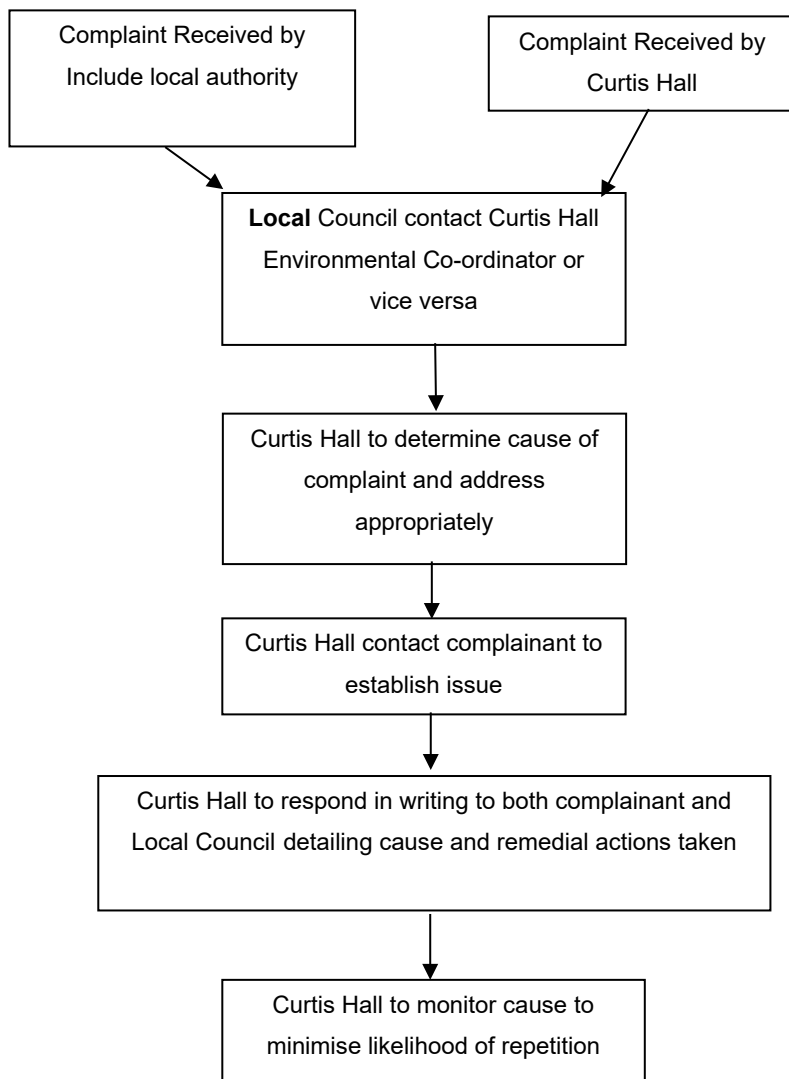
Complaint Received by Include local authority

Complaint Received by Curtis Hall

**Local** Council contact Curtis Hall Environmental Co-ordinator or vice versa

Curtis Hall to determine cause of complaint and address appropriately

Curtis Hall contact complainant to establish issue

Curtis Hall to respond in writing to both complainant and Local Council detailing cause and remedial actions taken

Curtis Hall to monitor cause to minimise likelihood of repetition